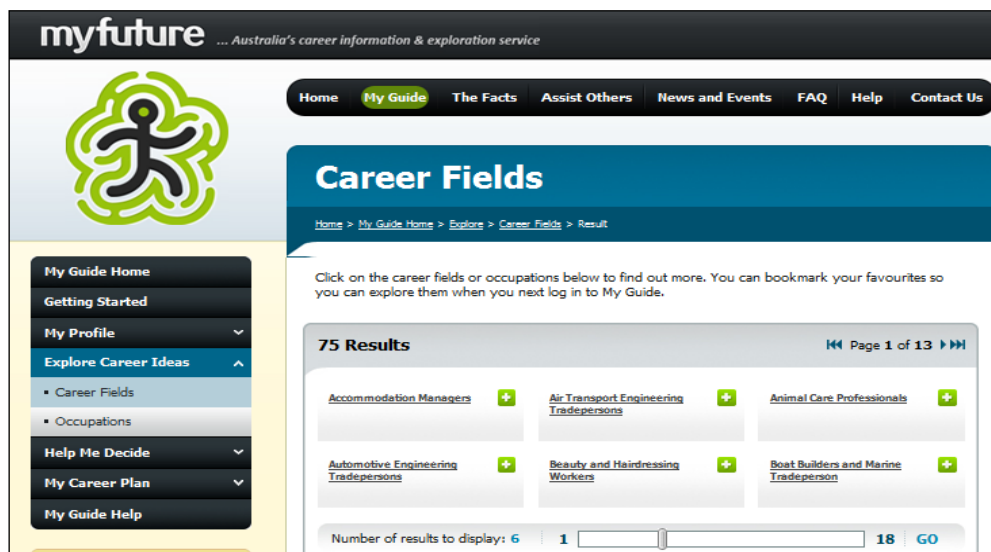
myfuture ... Australia's career information & exploration service

Home My Guide The Facts Assist Others News and Events FAQ Help Contact Us

Career Fields

Home > My Guide Home > Explore > Career Fields > Result

My Guide Home
Getting Started
My Profile
Explore Career Ideas
▪ Career Fields
▪ Occupations
Help Me Decide
My Career Plan
My Guide Help

Click on the career fields or occupations below to find out more. You can bookmark your favourites so you can explore them when you next log in to My Guide.

75 Results

Page 1 of 13

Accommodation Managers
Air Transport Engineering Tradepersons
Animal Care Professionals
Automotive Engineering Tradepersons
Beauty and Hairdressing Workers
Boat Builders and Marine Tradeperson

Number of results to display: 6 1 18 GO